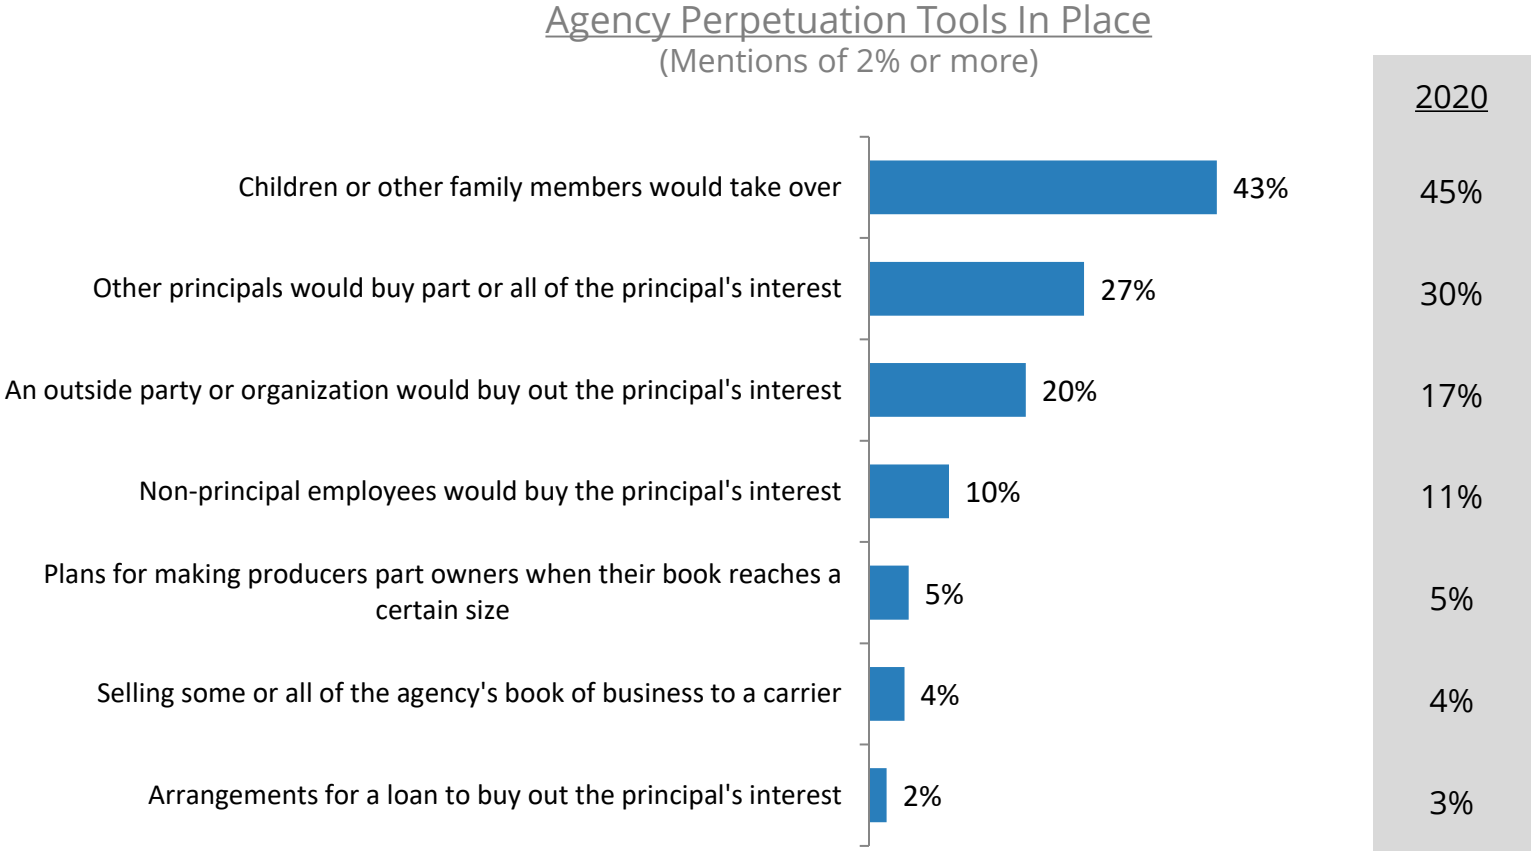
Agency Perpetuation Tools In Place
(Mentions of 2% or more)

2020

Children or other family members would take over 43% 45%

Other principals would buy part or all of the principal's interest 27% 30%

An outside party or organization would buy out the principal's interest 20% 17%

Non-principal employees would buy the principal's interest 10% 11%

Plans for making producers part owners when their book reaches a certain size 5% 5%

Selling some or all of the agency's book of business to a carrier 4% 4%

Arrangements for a loan to buy out the principal's interest 2% 3%